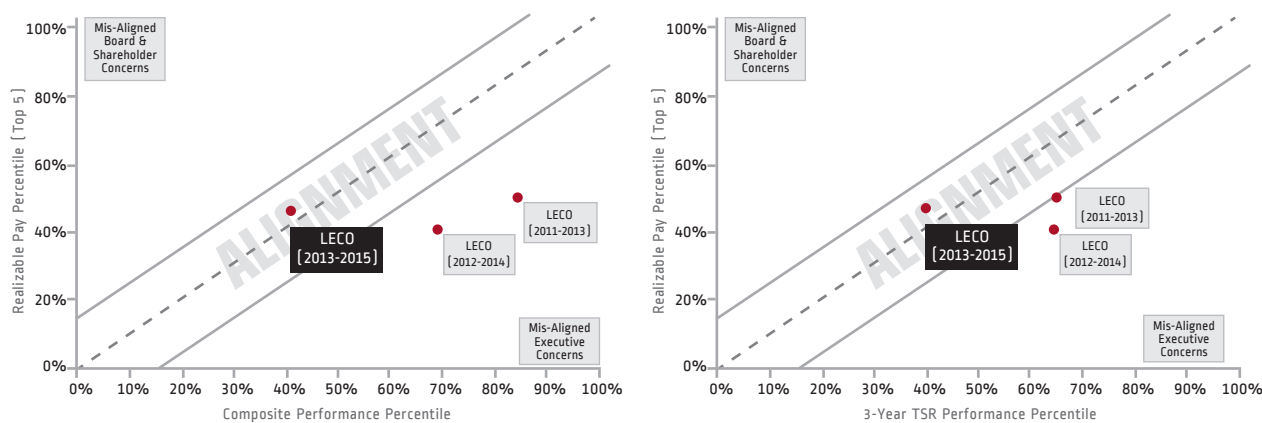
Mis-Aligned Board & Shareholder Concerns

100%
80%
60%
40%
20%
0%

Realizable Pay Percentile (Top 5)

ALIGNMENT

LECO (2013-2015)

LECO (2012-2014)

LECO (2011-2013)

Mis-Aligned Executive Concerns

0% 10% 20% 30% 40% 50% 60% 70% 80% 90% 100%

Composite Performance Percentile

Mis-Aligned Board & Shareholder Concerns

100%
80%
60%
40%
20%
0%

Realizable Pay Percentile (Top 5)

ALIGNMENT

LECO (2013-2015)

LECO (2011-2013)

LECO (2012-2014)

Mis-Aligned Executive Concerns

0% 10% 20% 30% 40% 50% 60% 70% 80% 90% 100%

3-Year TSR Performance Percentile